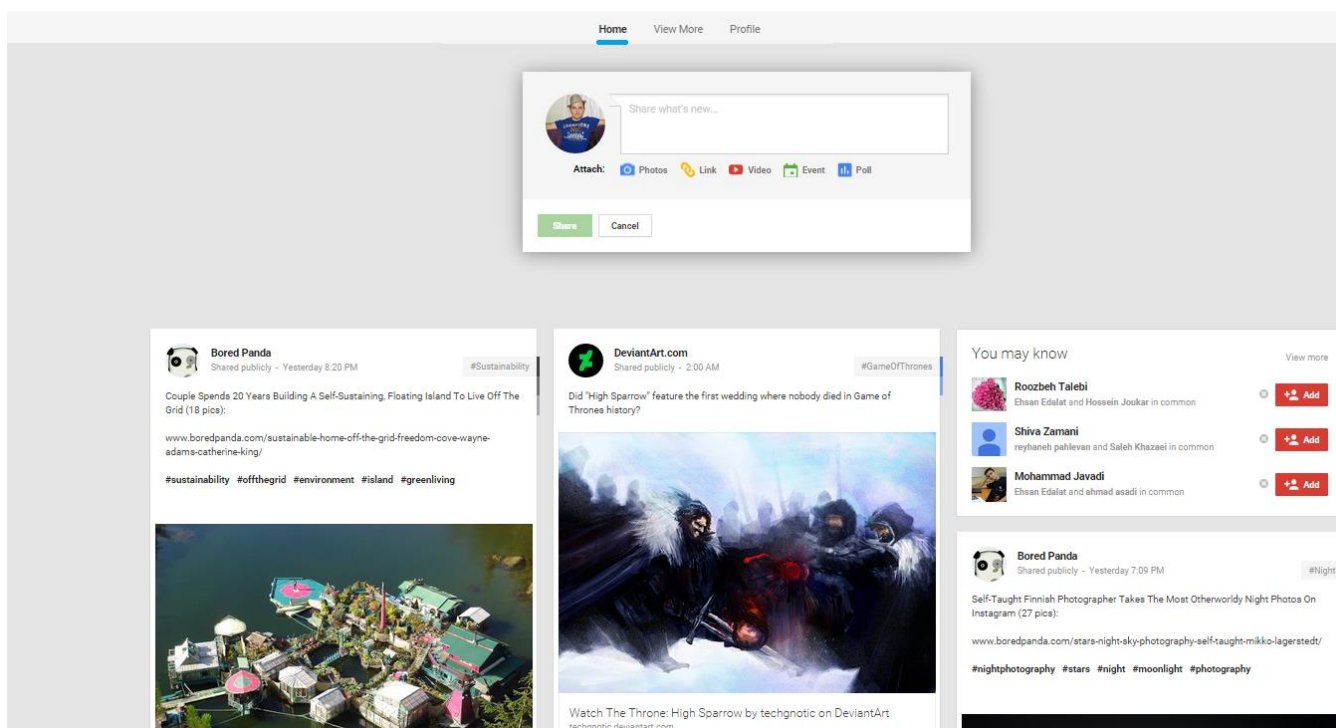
Home View More Profile

Share what's new...

Attach: Photos Link Video Event Poll

Share Cancel

Bored Panda
Shared publicly - Yesterday 8:20 PM
#Sustainability

Couple Spends 20 Years Building A Self-Sustaining, Floating Island To Live Off The Grid (18 pics):

www.boredpanda.com/sustainable-home-off-the-grid-freedom-cove-wayne-adams-catherine-king/

#sustainability #offthegrid #environment #island #greenliving

DeviantArt.com
Shared publicly - 2:00 AM
#GameOfThrones

Did "High Sparrow" feature the first wedding where nobody died in Game of Thrones history?

Watch The Throne: High Sparrow by techgnotic on DeviantArt
techgnotic.deviantart.com

You may know
View more

Roozbeh Talebi
Ehsan Edalat and Hossein Joukar in common
Add

Shiva Zamani
reyhaneh pahlevan and Saleh Khazaei in common
Add

Mohammad Javadi
Ehsan Edalat and ahmad asadi in common
Add

Bored Panda
Shared publicly - Yesterday 7:09 PM
#Night

Self-Taught Finnish Photographer Takes The Most Otherworldy Night Photos On Instagram (27 pics):

www.boredpanda.com/stars-night-sky-photography-self-taught-mikko-lagerstedt/

#nightphotography #stars #night #moonlight #photography